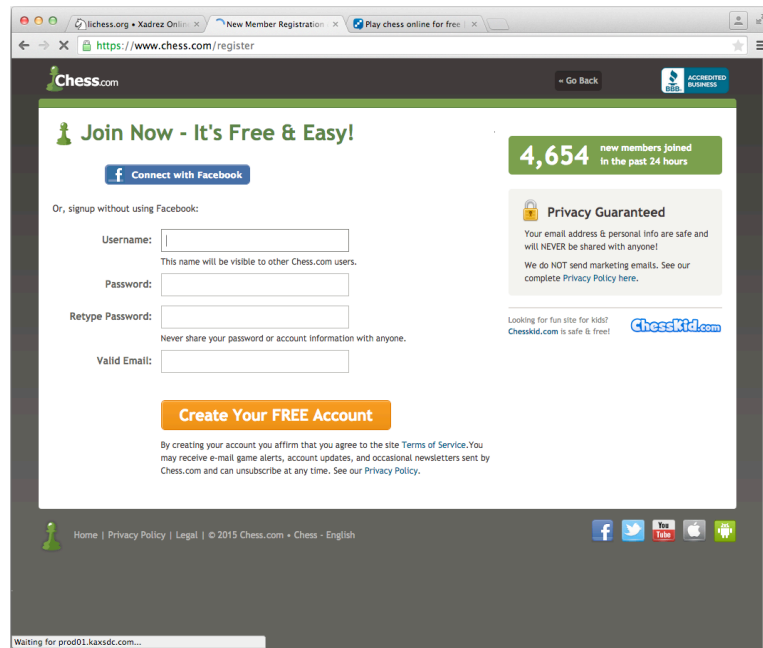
lichess.org • Xadrez Onlin ×
New Member Registration ×
Play chess online for free ×

https://www.chess.com/register

Chess.com

« Go Back

BBB. ACCREDITED BUSINESS

Join Now - It's Free & Easy!

Connect with Facebook

Or, signup without using Facebook:

Username:

This name will be visible to other Chess.com users.

Password:

Retype Password:

Never share your password or account information with anyone.

Valid Email:

Create Your FREE Account

By creating your account you affirm that you agree to the site Terms of Service.You may receive e-mail game alerts, account updates, and occasional newsletters sent by Chess.com and can unsubscribe at any time. See our Privacy Policy.

4,654 new members joined in the past 24 hours

Privacy Guaranteed

Your email address & personal info are safe and will NEVER be shared with anyone!

We do NOT send marketing emails. See our complete Privacy Policy here.

Looking for fun site for kids? Chesskid.com is safe & free!

ChessKid.com

Home | Privacy Policy | Legal | © 2015 Chess.com • Chess - English

You Tube

Waiting for prod01.kaxsdc.com...